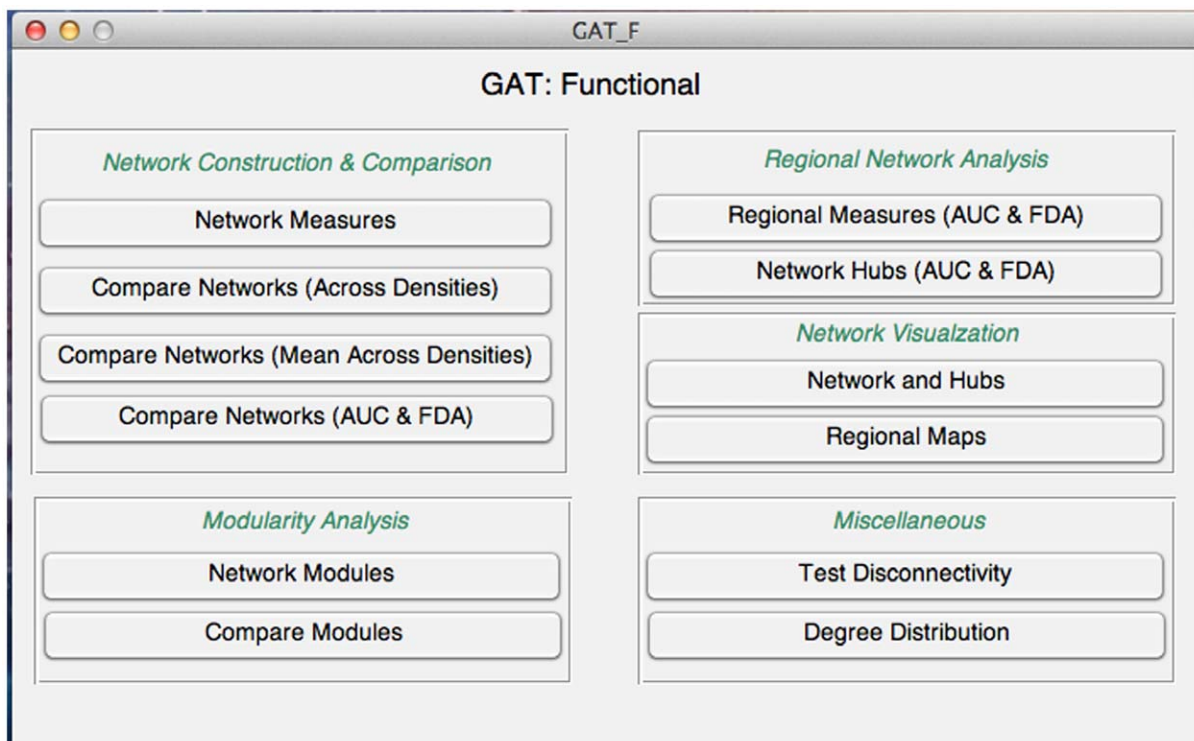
GAT_F

GAT: Functional

Network Construction & Comparison

Network Measures

Compare Networks (Across Densities)

Compare Networks (Mean Across Densities)

Compare Networks (AUC & FDA)

Regional Network Analysis

Regional Measures (AUC & FDA)

Network Hubs (AUC & FDA)

Network Visualzation

Network and Hubs

Regional Maps

Modularity Analysis

Network Modules

Compare Modules

Miscellaneous

Test Disconnectivity

Degree Distribution